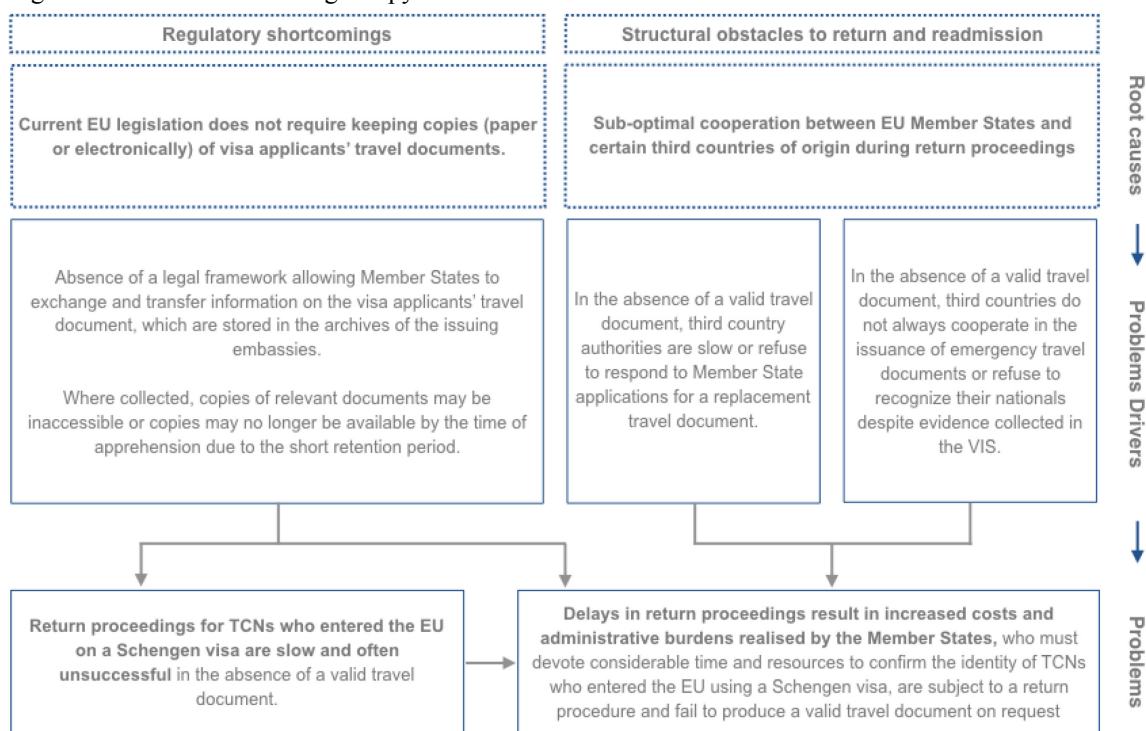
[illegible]

Regulatory shortcomings

Structural obstacles to return and readmission

Root causes

Current EU legislation does not require keeping copies (paper or electronically) of visa applicants' travel documents.

Sub-optimal cooperation between EU Member States and certain third countries of origin during return proceedings

Absence of a legal framework allowing Member States to exchange and transfer information on the visa applicants' travel document, which are stored in the archives of the issuing embassies.

Where collected, copies of relevant documents may be inaccessible or copies may no longer be available by the time of apprehension due to the short retention period.

In the absence of a valid travel document, third country authorities are slow or refuse to respond to Member State applications for a replacement travel document.

In the absence of a valid travel document, third countries do not always cooperate in the issuance of emergency travel documents or refuse to recognize their nationals despite evidence collected in the VIS.

Problems Drivers

Return proceedings for TCNs who entered the EU on a Schengen visa are slow and often unsuccessful in the absence of a valid travel document.

Delays in return proceedings result in increased costs and administrative burdens realised by the Member States, who must devote considerable time and resources to confirm the identity of TCNs who entered the EU using a Schengen visa, are subject to a return procedure and fail to produce a valid travel document on request

Problems